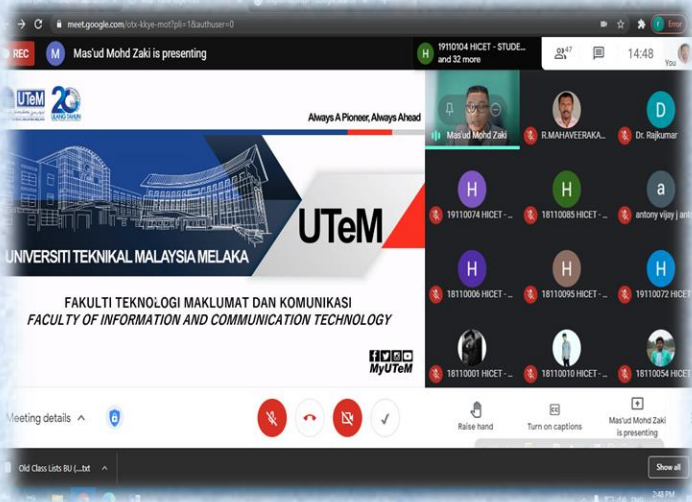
meet.google.com/otx-kkye-mot?pli=1&authuser=0

Error

REC

M Mas'ud Mohd Zaki is presenting

H 19110104 HICET - STUDE... and 32 more

47

14:48

You

UTeM

20 ULANG TAHUN

Always A Pioneer, Always Ahead

UTeM

UNIVERSITI TEKNIKAL MALAYSIA MELAKA

FAKULTI TEKNOLOGI MAKLUMAT DAN KOMUNIKASI
FACULTY OF INFORMATION AND COMMUNICATION TECHNOLOGY

MyUTeM

Mas'ud Mohd Zaki

R.MAHAVEERAKA...

D Dr. Rajkumar

H 19110074 HICET - ...

H 18110085 HICET - ...

a antony vijay j ant...

H 18110006 HICET - ...

H 18110095 HICET - ...

H 19110072 HICET

18110001 HICET - ...

18110010 HICET - ...

18110054 HICET

Meeting details

Raise hand

Turn on captions

Mas'ud Mohd Zaki is presenting

Old Class Lists BU (....txt

Show all